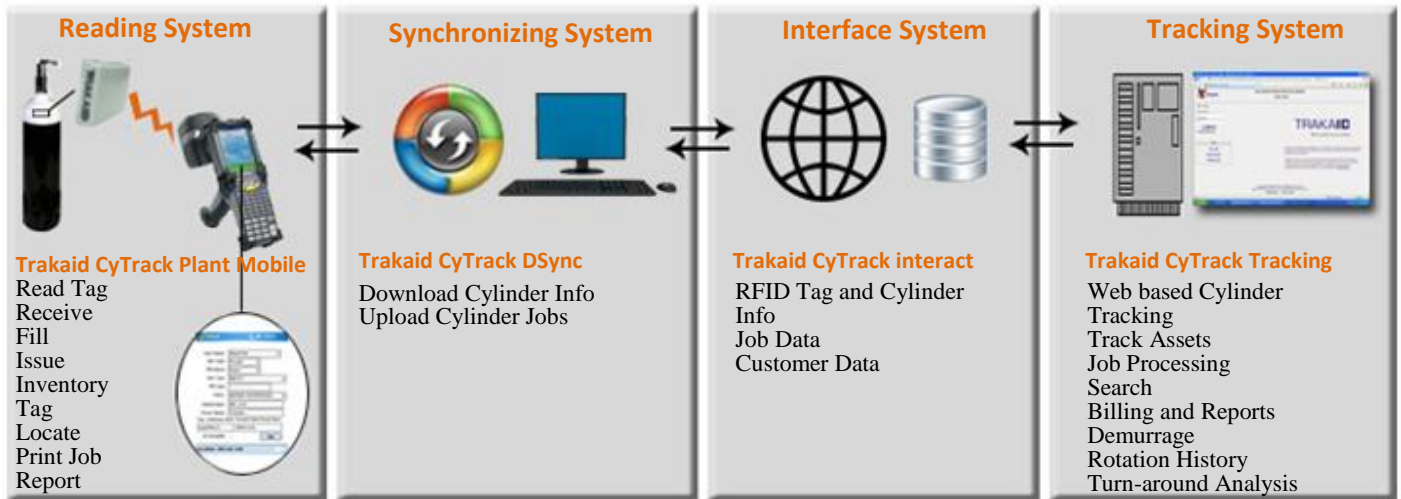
Reading System

Trakaid CyTrack Plant Mobile
Read Tag
Receive
Fill
Issue
Inventory
Tag
Locate
Print Job
Report

Synchronizing System

Trakaid CyTrack DSync
Download Cylinder Info
Upload Cylinder Jobs

Interface System

Trakaid CyTrack interact
RFID Tag and Cylinder Info
Job Data
Customer Data

Tracking System

TRAKAID

Trakaid CyTrack Tracking
Web based Cylinder Tracking
Track Assets
Job Processing
Search
Billing and Reports
Demurrage
Rotation History
Turn-around Analysis